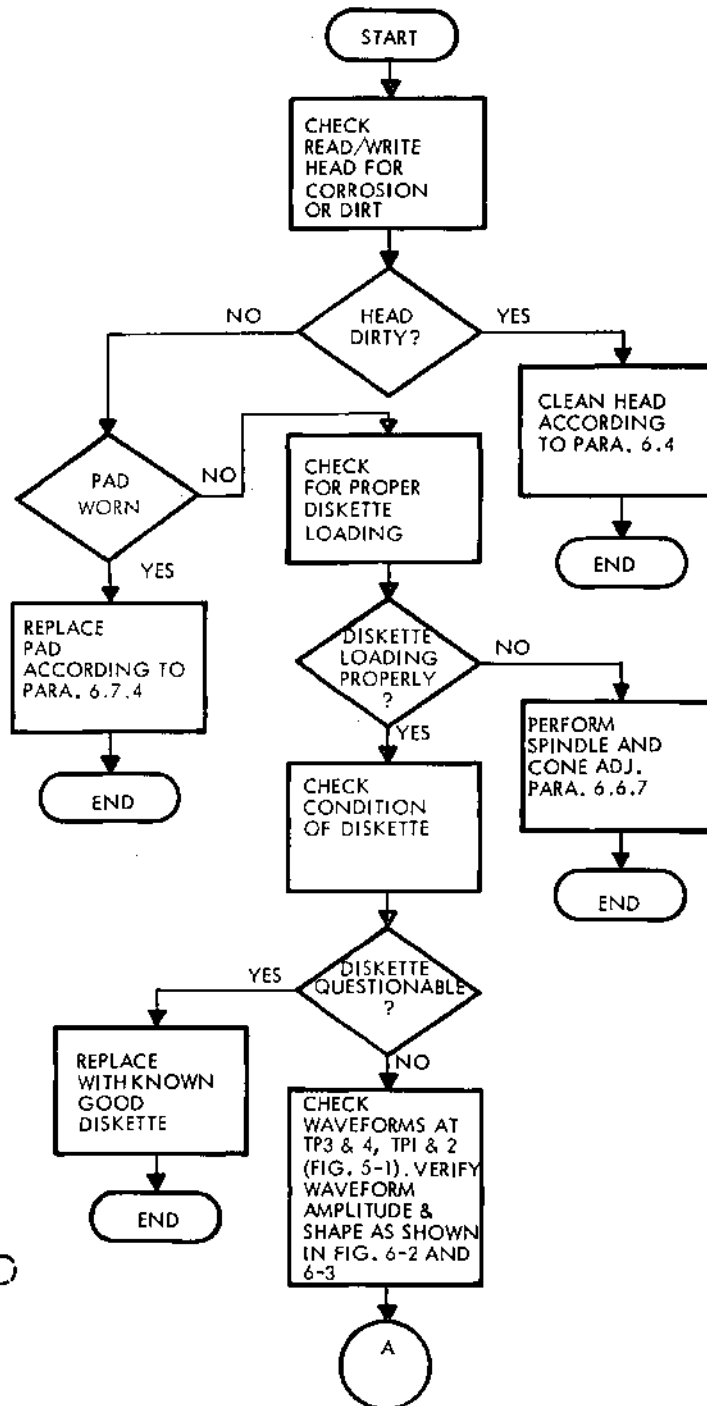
START

CHECK READ/WRITE HEAD FOR CORROSION OR DIRT

HEAD DIRTY?

NO

YES

CLEAN HEAD ACCORDING TO PARA. 6.4

END

PAD WORN

NO

YES

CHECK FOR PROPER DISKETTE LOADING

REPLACE PAD ACCORDING TO PARA. 6.7.4

END

DISKETTE LOADING PROPERLY ?

NO

YES

PERFORM SPINDLE AND CONE ADJ. PARA. 6.6.7

END

CHECK CONDITION OF DISKETTE

DISKETTE QUESTIONABLE ?

YES

NO

REPLACE WITH KNOWN GOOD DISKETTE

END

CHECK WAVEFORMS AT TP3 & 4, TP1 & 2 (FIG. 5-1). VERIFY WAVEFORM AMPLITUDE & SHAPE AS SHOWN IN FIG. 6-2 AND 6-3

A